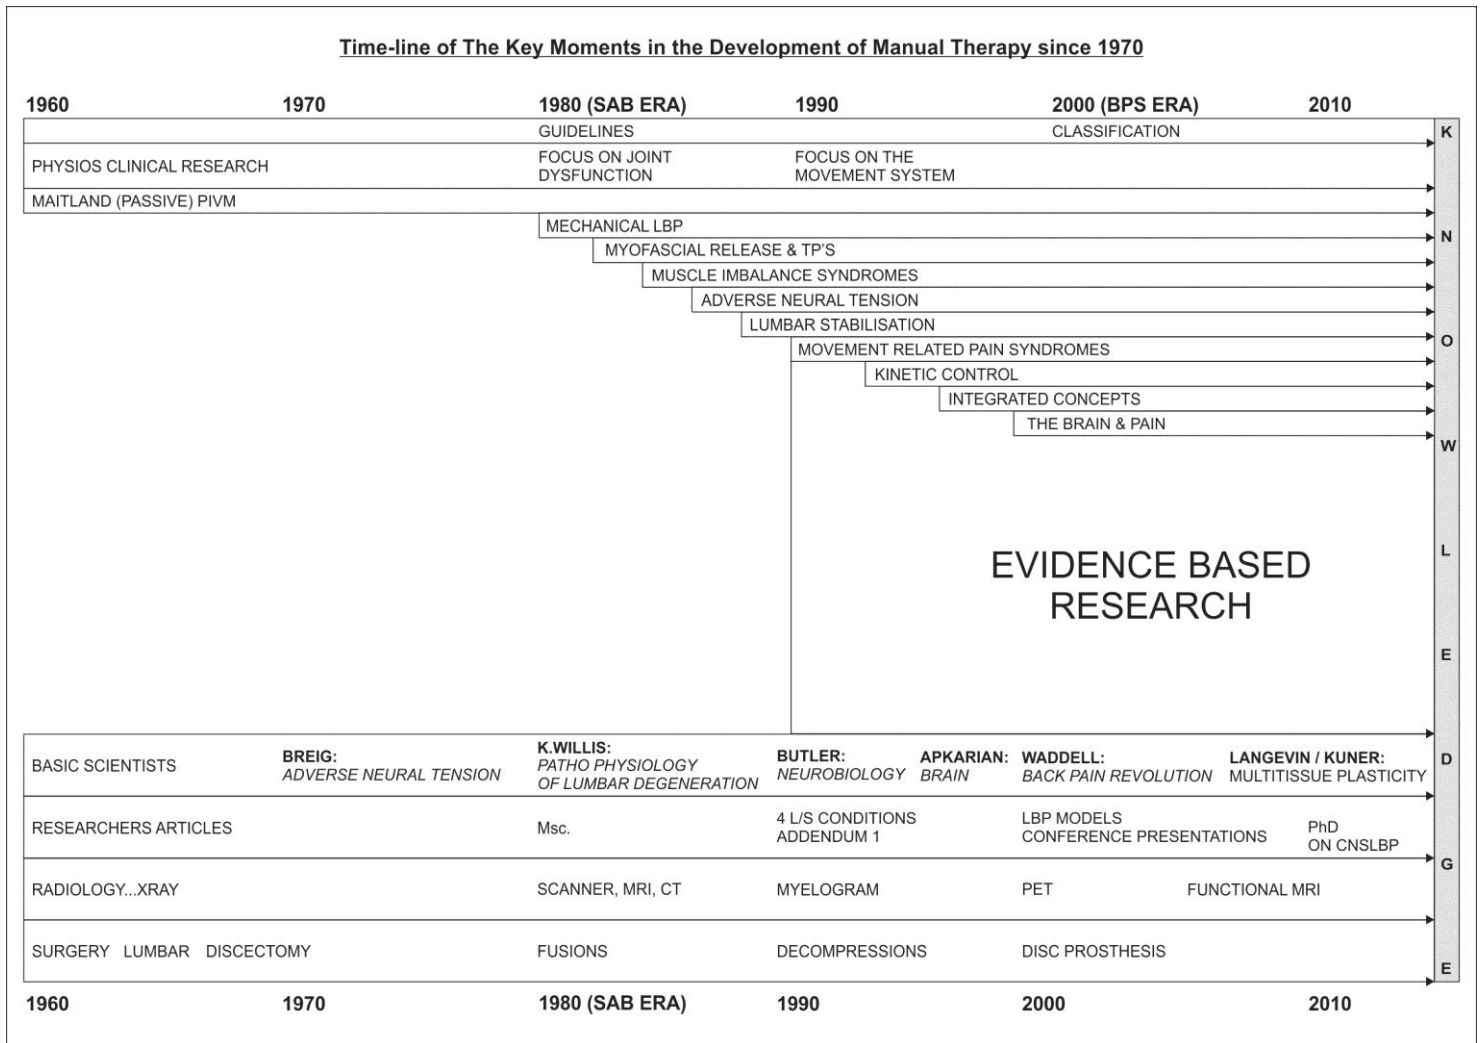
Time-line of The Key Moments in the Development of Manual Therapy since 1970

1960 1970 1980 (SAB ERA) 1990 2000 (BPS ERA) 2010

GUIDELINES CLASSIFICATION

PHYSIOS CLINICAL RESEARCH FOCUS ON JOINT DYSFUNCTION FOCUS ON THE MOVEMENT SYSTEM

MAITLAND (PASSIVE) PIVM

MECHANICAL LBP

MYOFASCIAL RELEASE & TP'S

MUSCLE IMBALANCE SYNDROMES

ADVERSE NEURAL TENSION

LUMBAR STABILISATION

MOVEMENT RELATED PAIN SYNDROMES

KINETIC CONTROL

INTEGRATED CONCEPTS

THE BRAIN & PAIN

EVIDENCE BASED RESEARCH

BASIC SCIENTISTS BREIG: ADVERSE NEURAL TENSION K.WILLIS: PATHO PHYSIOLOGY OF LUMBAR DEGENERATION BUTLER: NEUROBIOLOGY APKARIAN: BRAIN WADDELL: BACK PAIN REVOLUTION LANGEVIN / KUNER: MULTITISSUE PLASTICITY

RESEARCHERS ARTICLES Msc. 4 L/S CONDITIONS ADDENDUM 1 LBP MODELS CONFERENCE PRESENTATIONS PhD ON CNSLBP

RADIOLOGY...XRAY SCANNER, MRI, CT MYELOGRAM PET FUNCTIONAL MRI

SURGERY LUMBAR DISCECTOMY FUSIONS DECOMPRESSIONS DISC PROSTHESIS

1960 1970 1980 (SAB ERA) 1990 2000 2010

K N O W L E D G E